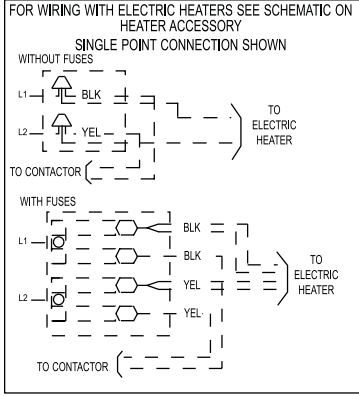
FOR WIRING WITH ELECTRIC HEATERS SEE SCHEMATIC ON HEATER ACCESSORY

SINGLE POINT CONNECTION SHOWN

WITHOUT FUSES

L1

BLK

L2

YEL

TO ELECTRIC HEATER

TO CONTACTOR

WITH FUSES

L1

BLK

BLK

L2

YEL

YEL

TO ELECTRIC HEATER

TO CONTACTOR